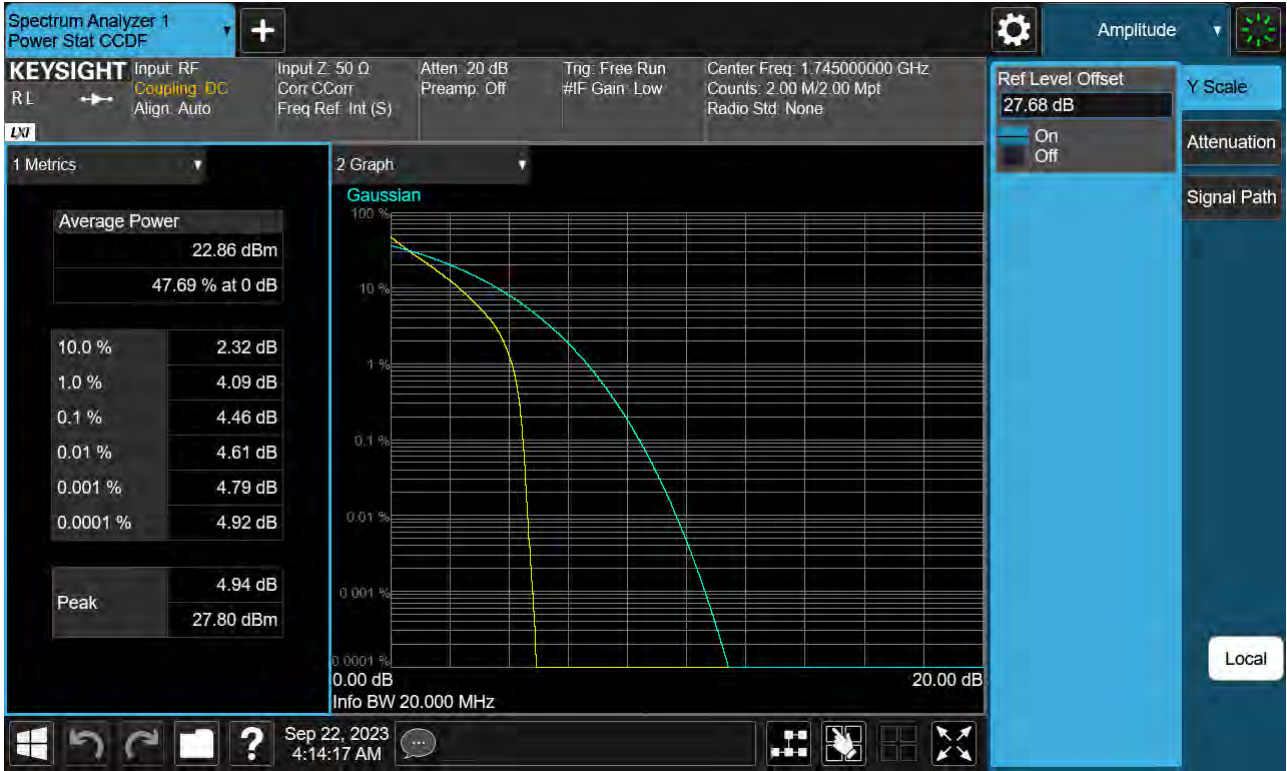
Spectrum Analyzer 1
Power Stat CCDF

Amplitude

KEYSIGHT
RL
LXI

Input: RF
Coupling: DC
Align: Auto

Input Z: 50 Ω
Corr CCorr
Freq Ref: Int (S)

Atten: 20 dB
Preamp: Off

Trig: Free Run
#IF Gain: Low

Center Freq: 1.745000000 GHz
Counts: 2.00 M/2.00 Mpt
Radio Std: None

Ref Level Offset
27.68 dB
On
Off

Y Scale
Attenuation
Signal Path

1 Metrics

| Average Power | |
|---|---|
| | 22.86 dBm |
| | 47.69 % at 0 dB |

| | |
|---|---|
| 10.0 % | 2.32 dB |
| 1.0 % | 4.09 dB |
| 0.1 % | 4.46 dB |
| 0.01 % | 4.61 dB |
| 0.001 % | 4.79 dB |
| 0.0001 % | 4.92 dB |

| | |
|---|---|
| Peak | 4.94 dB |
| | 27.80 dBm |

2 Graph
Gaussian
100 %
10 %
1 %
0.1 %
0.01 %
0.001 %
0.0001 %
0.00 dB
20.00 dB
Info BW 20.000 MHz

Local

Sep 22, 2023
4:14:17 AM